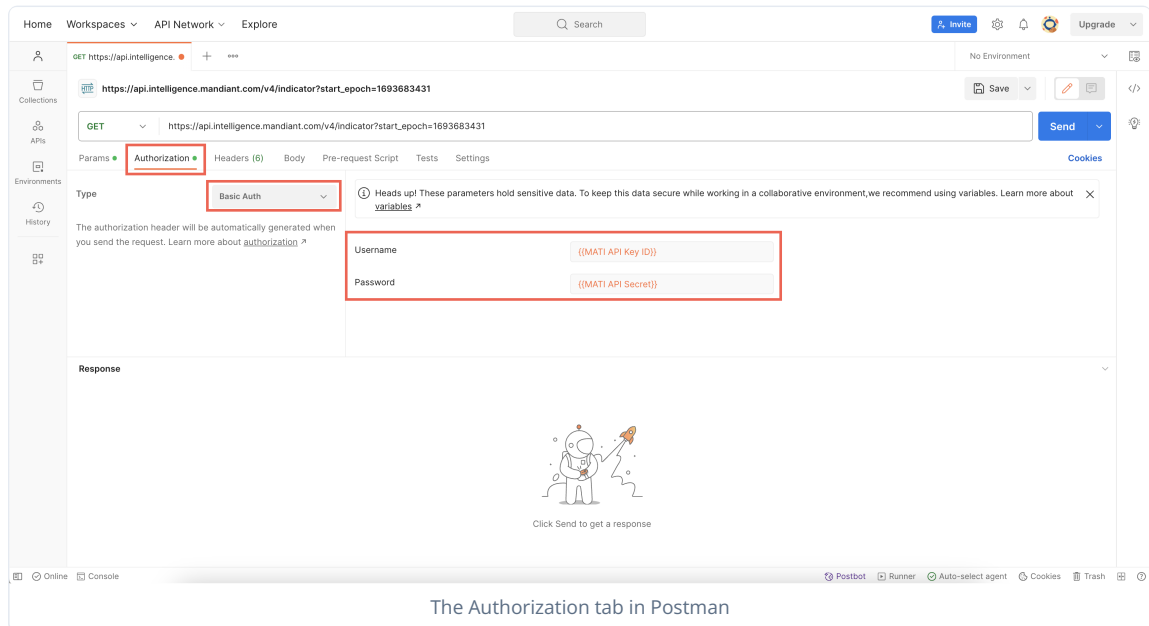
Home Workspaces API Network Explore

Search

Invite Upgrade

GET https://api.intelligence.

No Environment

Collections

APIs

Environments

History

https://api.intelligence.mandiant.com/v4/indicator?start_epoch=1693683431

Save

GET https://api.intelligence.mandiant.com/v4/indicator?start_epoch=1693683431

Send

Params Authorization Headers (6) Body Pre-request Script Tests Settings

Cookies

Type

Basic Auth

The authorization header will be automatically generated when you send the request. Learn more about authorization ↗

Heads up! These parameters hold sensitive data. To keep this data secure while working in a collaborative environment,we recommend using variables. Learn more about variables ↗

Username {{MATI API Key ID}}

Password {{MATI API Secret}}

Response

Click Send to get a response

Online Console

Postbot Runner Auto-select agent Cookies Trash

The Authorization tab in Postman